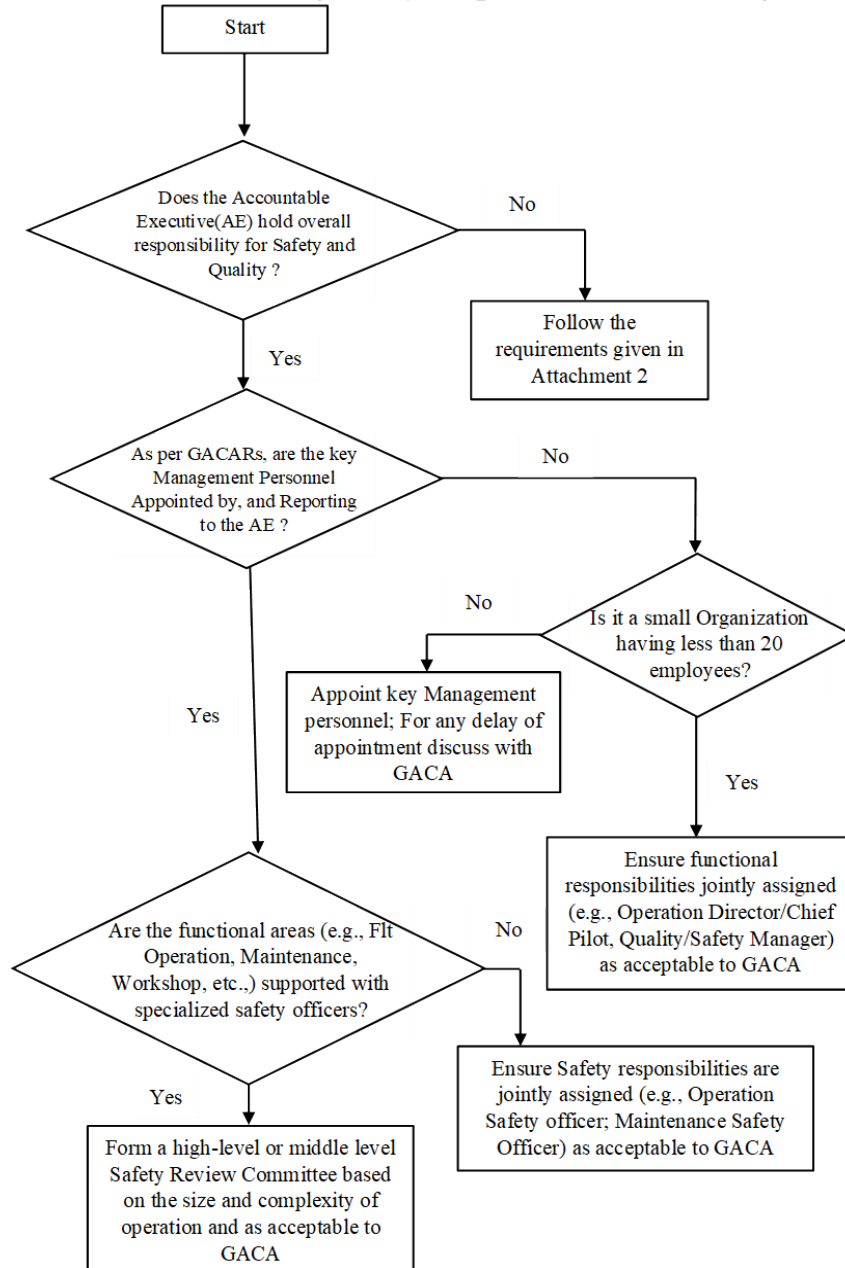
Start

Does the Accountable Executive(AE) hold overall responsibility for Safety and Quality ?

No

Follow the requirements given in Attachment 2

Yes

As per GACARs, are the key Management Personnel Appointed by, and Reporting to the AE ?

No

Is it a small Organization having less than 20 employees?

No

Appoint key Management personnel; For any delay of appointment discuss with GACA

Yes

Ensure functional responsibilities jointly assigned (e.g., Operation Director/Chief Pilot, Quality/Safety Manager) as acceptable to GACA

Yes

Are the functional areas (e.g., Flt Operation, Maintenance, Workshop, etc.,) supported with specialized safety officers?

No

Ensure Safety responsibilities are jointly assigned (e.g., Operation Safety officer; Maintenance Safety Officer) as acceptable to GACA

Yes

Form a high-level or middle level Safety Review Committee based on the size and complexity of operation and as acceptable to GACA